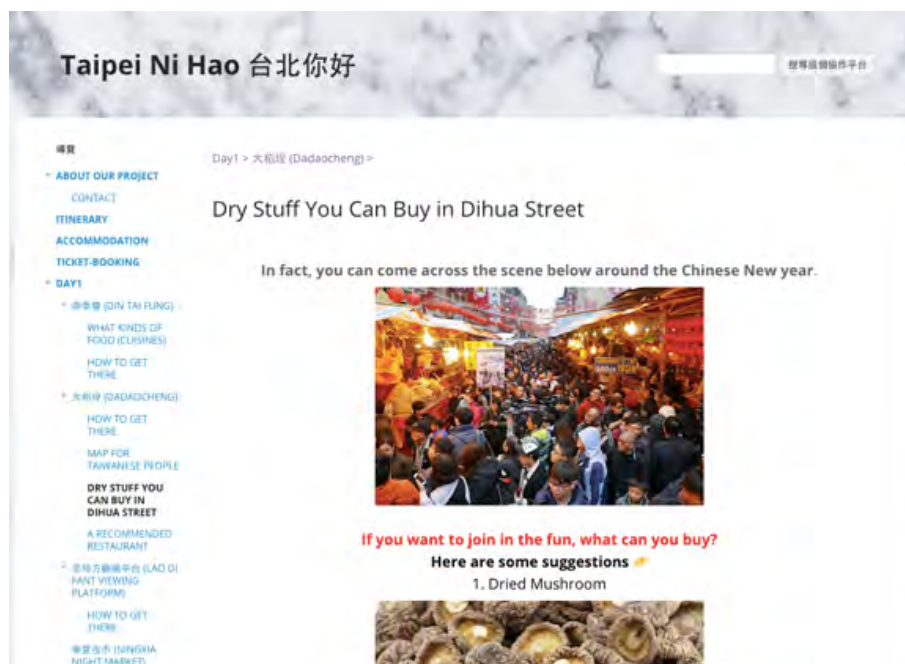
Taipei Ni Hao 台北你好

搜尋這個協作平台

導覽

ABOUT OUR PROJECT

CONTACT

ITINERARY

ACCOMMODATION

TICKET-BOOKING

DAY1

鼎泰豐 (DIN TAI FUNG)

WHAT KINDS OF FOOD (CUISINES)

HOW TO GET THERE

大稻埕 (DADAOCHENG)

HOW TO GET THERE

MAP FOR TAIWANESE PEOPLE

DRY STUFF YOU CAN BUY IN DIHUA STREET

A RECOMMENDED RESTAURANT

老地方觀景平台 (LAO DI FANG VIEWING PLATFORM)

HOW TO GET THERE

寧夏夜市 (NINGXIA NIGHT MARKET)

Day1 > 大稻埕 (Dadaocheng) >

Dry Stuff You Can Buy in Dihua Street

In fact, you can come across the scene below around the Chinese New year.

If you want to join in the fun, what can you buy?

Here are some suggestions

1. Dried Mushroom